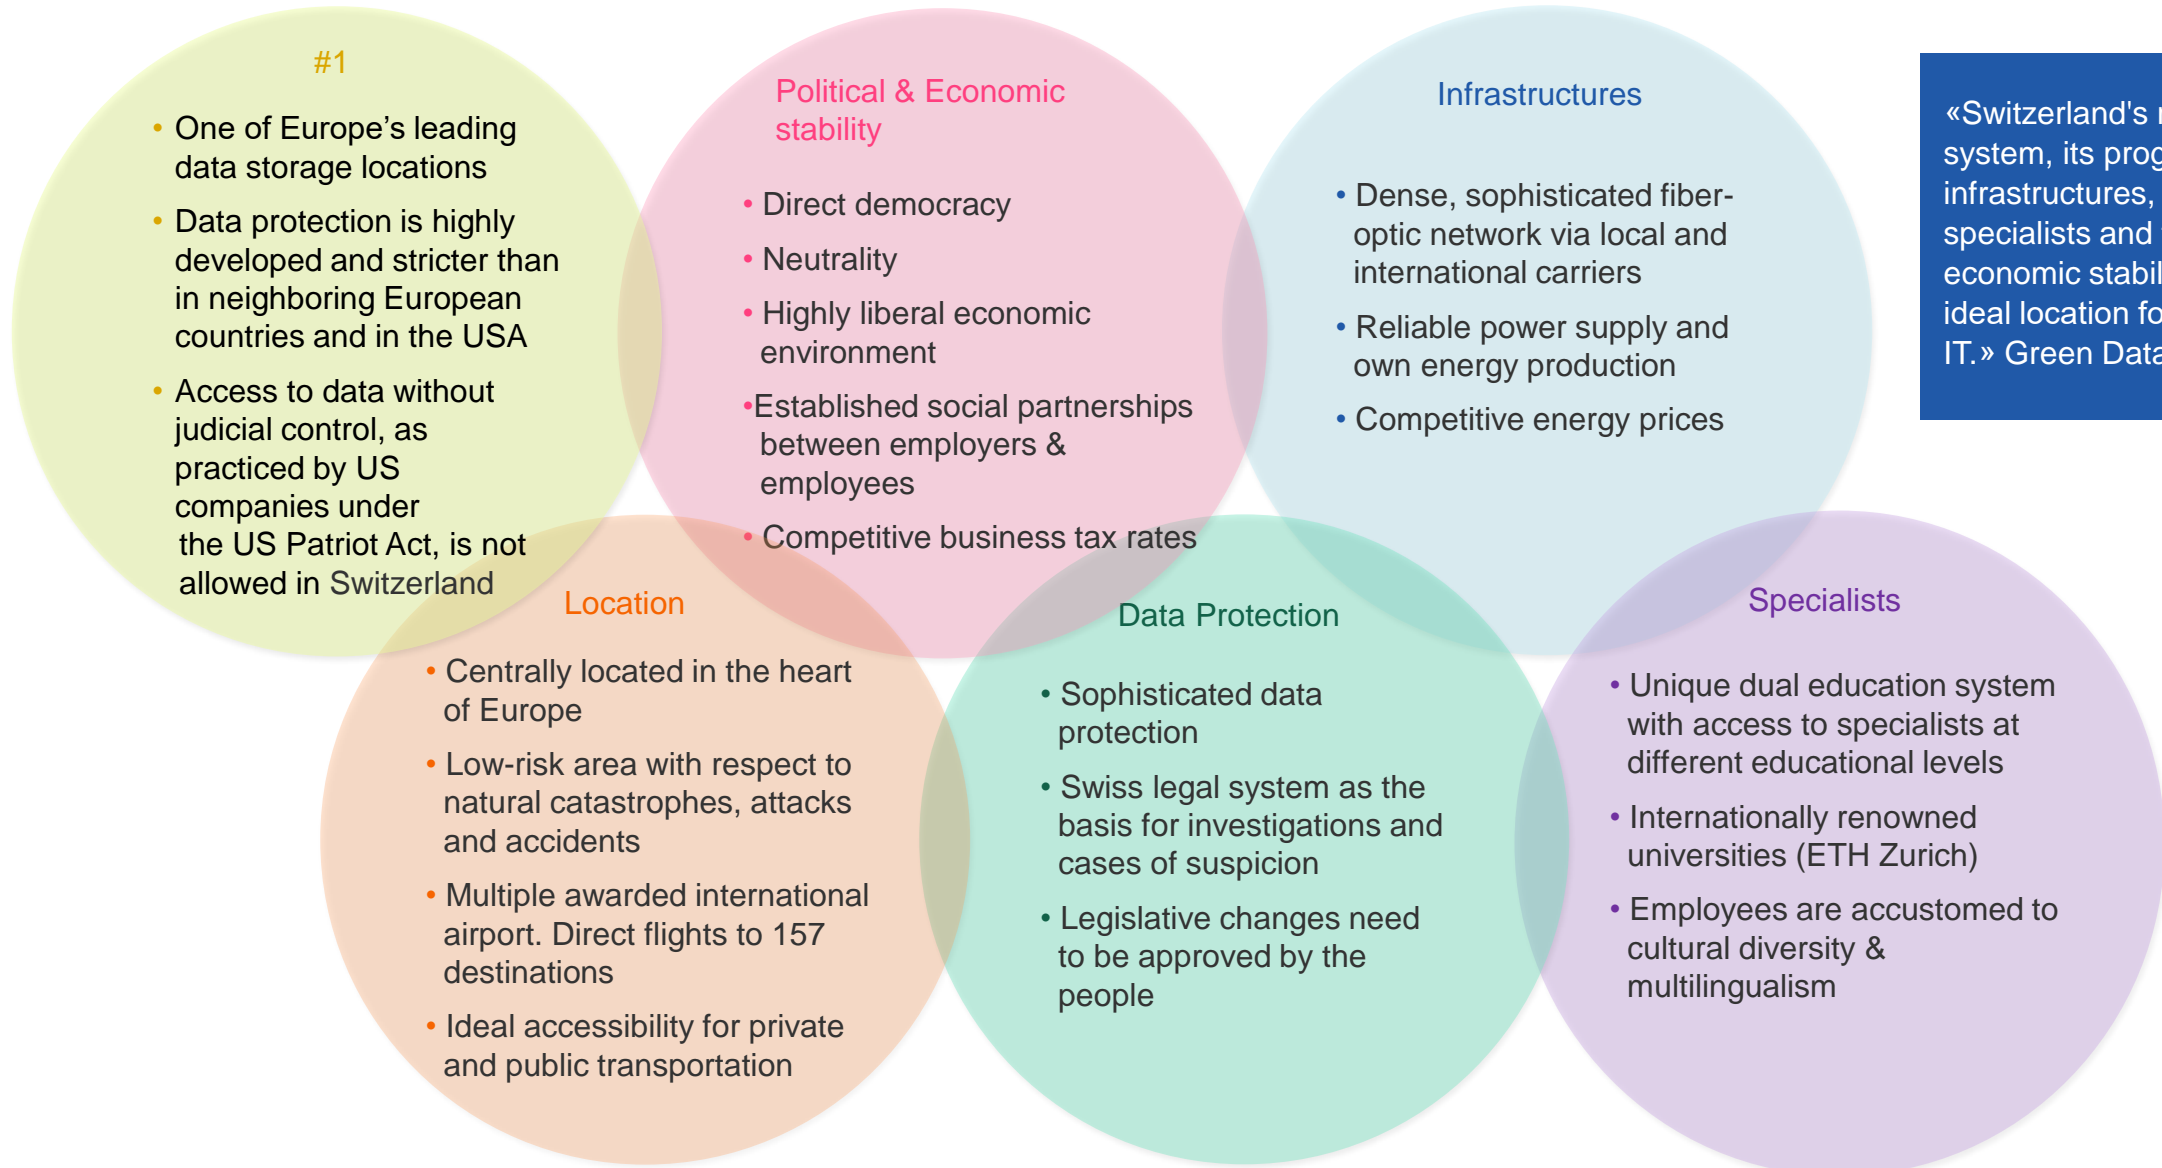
#1

- One of Europe's leading data storage locations
- Data protection is highly developed and stricter than in neighboring European countries and in the USA
- Access to data without judicial control, as practiced by US companies under the US Patriot Act, is not allowed in Switzerland

Political & Economic stability

- Direct democracy
- Neutrality
- Highly liberal economic environment
- Established social partnerships between employers & employees
- Competitive business tax rates

Infrastructures

- Dense, sophisticated fiber-optic network via local and international carriers
- Reliable power supply and own energy production
- Competitive energy prices

«Switzerland's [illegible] system, its prog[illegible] infrastructures, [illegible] specialists and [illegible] economic stabil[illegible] ideal location fo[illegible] IT.» Green Data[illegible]

Location

- Centrally located in the heart of Europe
- Low-risk area with respect to natural catastrophes, attacks and accidents
- Multiple awarded international airport. Direct flights to 157 destinations
- Ideal accessibility for private and public transportation

Data Protection

- Sophisticated data protection
- Swiss legal system as the basis for investigations and cases of suspicion
- Legislative changes need to be approved by the people

Specialists

- Unique dual education system with access to specialists at different educational levels
- Internationally renowned universities (ETH Zurich)
- Employees are accustomed to cultural diversity & multilingualism